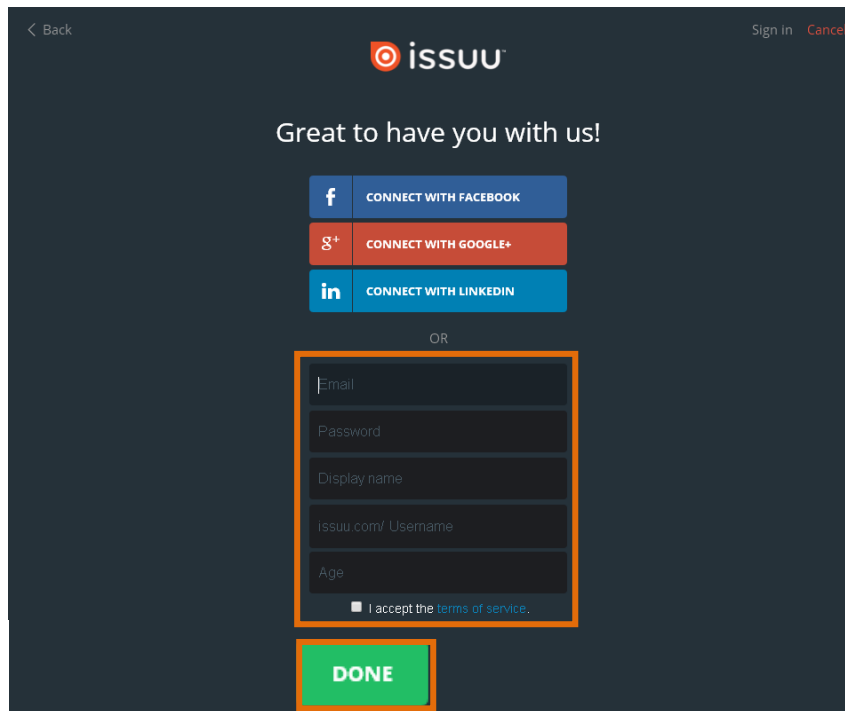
< Back

Sign in Cance

issuu

Great to have you with us!

CONNECT WITH FACEBOOK

CONNECT WITH GOOGLE+

CONNECT WITH LINKEDIN

OR

Email

Password

Display name

issuu.com/ Username

Age

I accept the terms of service.

DONE